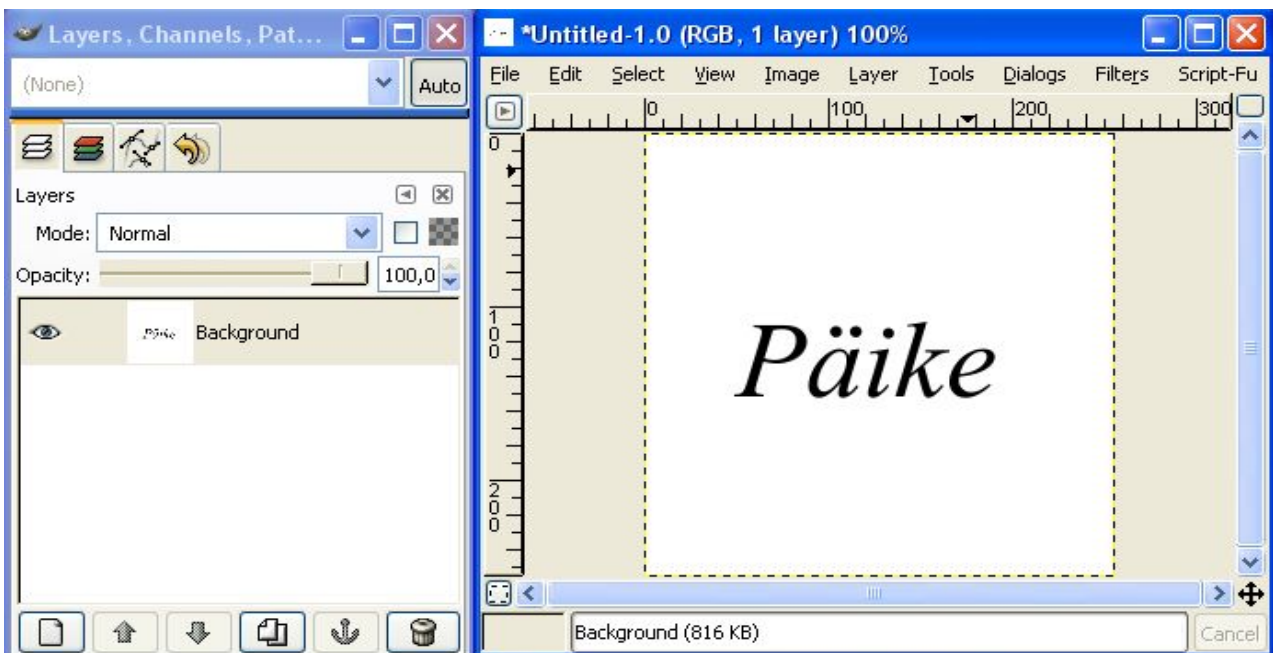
Layers, Channels, Pat...

(None)

Auto

Layers

Mode: Normal

Opacity: 100,0

Päike Background

*Untitled-1.0 (RGB, 1 layer) 100%

File Edit Select View Image Layer Tools Dialogs Filters Script-Fu

0 100 200 300

0

100

200

Päike

Background (816 KB)

Cancel